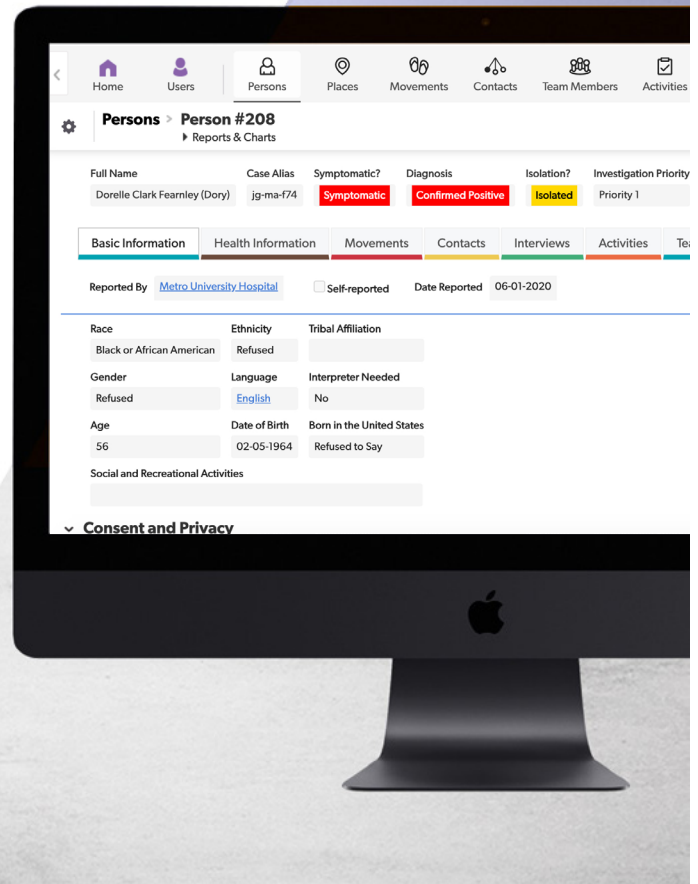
Home Users Persons Places Movements Contacts Team Members Activities

Persons > Person #208
Reports & Charts

| Full Name | Case Alias | Symptomatic? | Diagnosis | Isolation? | Investigation Priority |
|---|---|---|---|---|---|
| Dorelle Clark Fearnley (Dory) | jg-ma-f74 | Symptomatic | Confirmed Positive | Isolated | Priority 1 |

Basic Information Health Information Movements Contacts Interviews Activities Te

Reported By Metro University Hospital Self-reported Date Reported 06-01-2020

Race
Black or African American
Ethnicity
Refused
Tribal Affiliation

Gender
Refused
Language
English
Interpreter Needed
No

Age
56
Date of Birth
02-05-1964
Born in the United States
Refused to Say

Social and Recreational Activities

Consent and Privacy